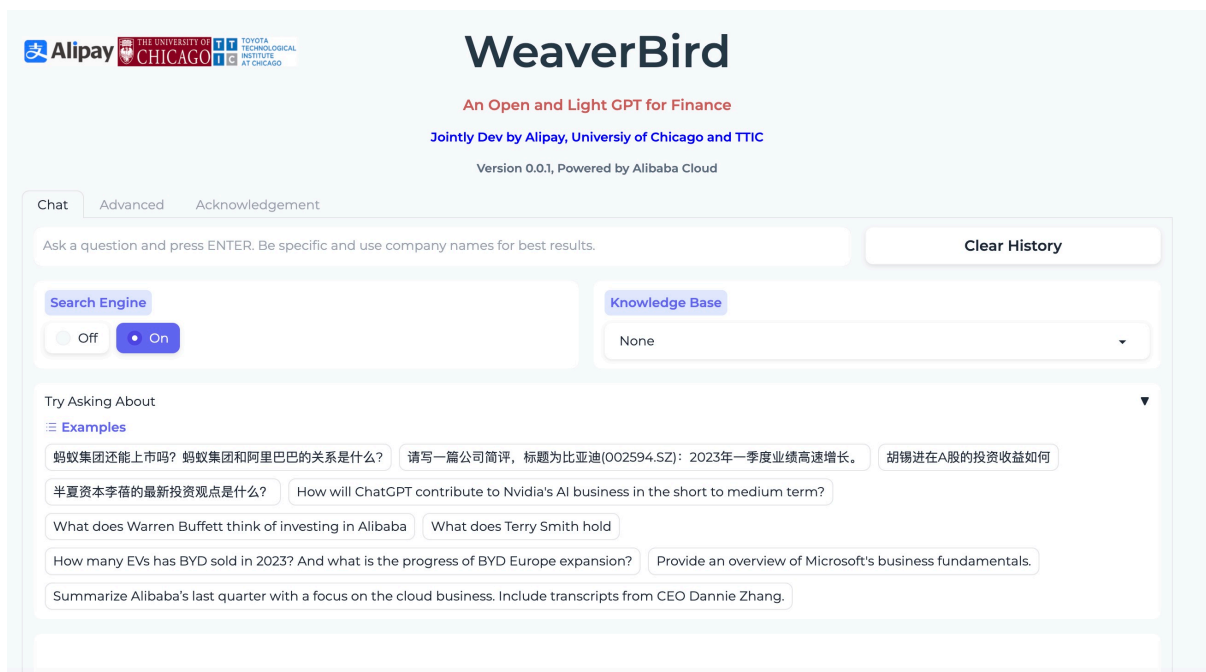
Alipay THE UNIVERSITY OF CHICAGO TTIC TOYOTA TECHNOLOGICAL INSTITUTE AT CHICAGO

WeaverBird

An Open and Light GPT for Finance

Jointly Dev by Alipay, Universiy of Chicago and TTIC

Version 0.0.1, Powered by Alibaba Cloud

Chat Advanced Acknowledgement

Ask a question and press ENTER. Be specific and use company names for best results.

Clear History

Search Engine

Off On

Knowledge Base

None

Try Asking About

Examples

蚂蚁集团还能上市吗？蚂蚁集团和阿里巴巴的关系是什么？

请写一篇公司简评，标题为比亚迪(002594.SZ)：2023年一季度业绩高速增长。

胡锡进在A股的投资收益如何

半夏资本李蓓的最新投资观点是什么？

How will ChatGPT contribute to Nvidia's AI business in the short to medium term?

What does Warren Buffett think of investing in Alibaba

What does Terry Smith hold

How many EVs has BYD sold in 2023? And what is the progress of BYD Europe expansion?

Provide an overview of Microsoft's business fundamentals.

Summarize Alibaba's last quarter with a focus on the cloud business. Include transcripts from CEO Dannie Zhang.